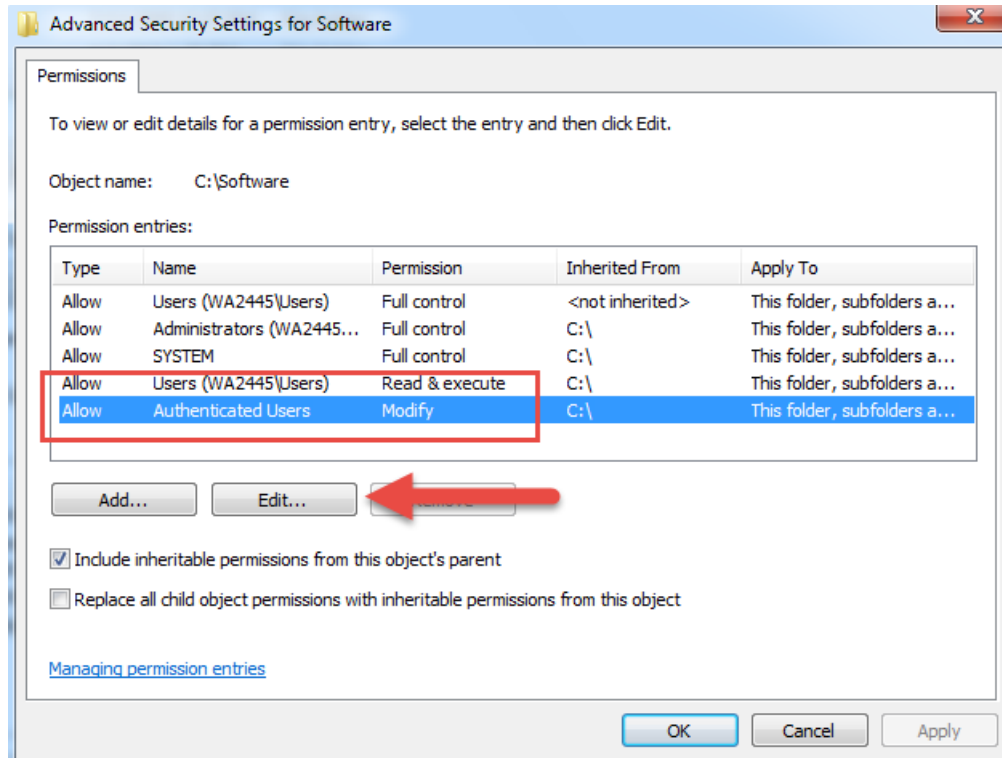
Advanced Security Settings for Software

Permissions

To view or edit details for a permission entry, select the entry and then click Edit.

Object name: C:\Software

Permission entries:

| Type | Name | Permission | Inherited From | Apply To |
|---|---|---|---|---|
| Allow | Users (WA2445\Users) | Full control | <not inherited> | This folder, subfolders a... |
| Allow | Administrators (WA2445... | Full control | C:\ | This folder, subfolders a... |
| Allow | SYSTEM | Full control | C:\ | This folder, subfolders a... |
| Allow | Users (WA2445\Users) | Read & execute | C:\ | This folder, subfolders a... |
| Allow | Authenticated Users | Modify | C:\ | This folder, subfolders a... |

Add... Edit... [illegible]

Include inheritable permissions from this object's parent

Replace all child object permissions with inheritable permissions from this object

Managing permission entries

OK Cancel Apply